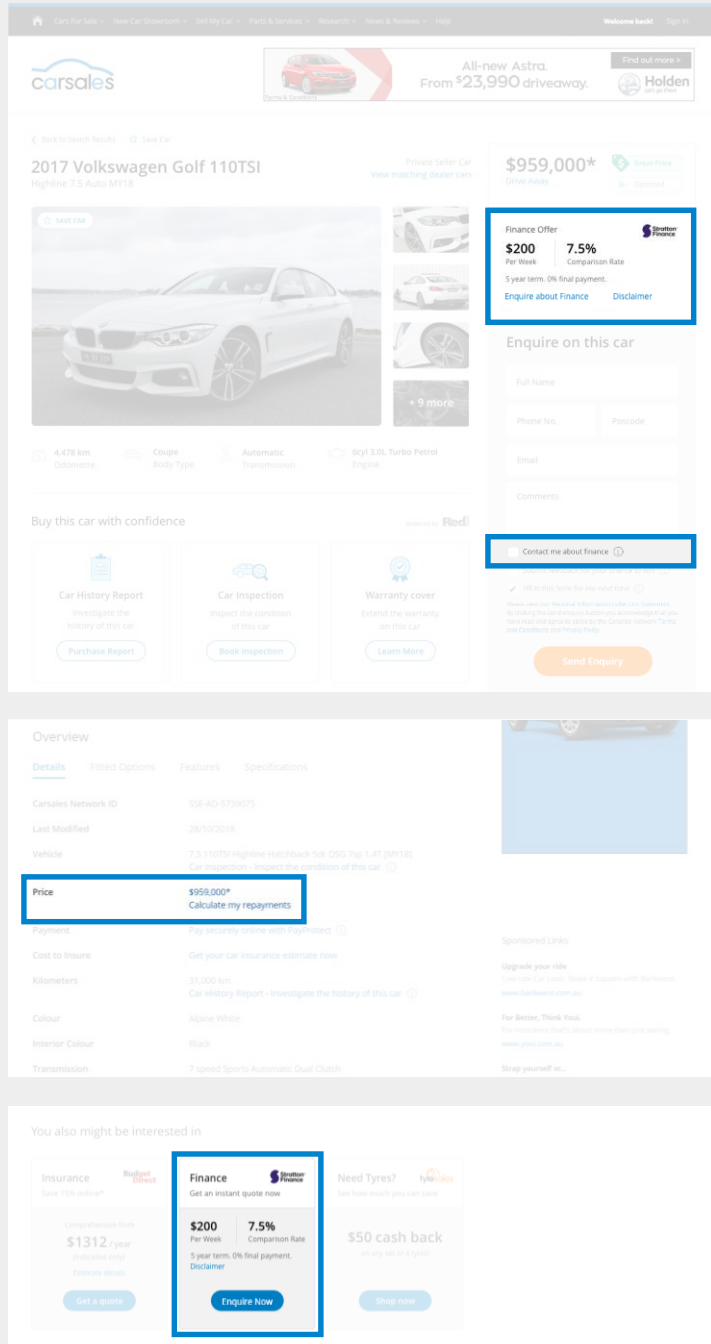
Cars for Sale | New Car Showroom | Sell My Car | Parts & Services | Research | News & Reviews | Help

Welcome back! Sign In

carsales

All-new Astra.
From $23,990 driveaway.
Find out more >
Holden

< Back to Search Results | Save Car

2017 Volkswagen Golf 110TSI
Highline 7.5 Auto MY18

Private Seller Car
View matching dealer cars

$959,000*
Drive Away

Great Price

SAVE CAR

+ 9 more

4,478 km
Odometer

Coupe
Body Type

Automatic
Transmission

6cyl 3.0L Turbo Petrol
Engine

Finance Offer
Stratton Finance

$200
Per Week

7.5%
Comparison Rate

5 year term. 0% final payment.

Enquire about Finance

Disclaimer

Enquire on this car

Full Name

Phone No.

Postcode

Email

Comments

Contact me about finance

Fill in this form for me next time

Send Enquiry

Buy this car with confidence

Car History Report
Investigate the history of this car
Purchase Report

Car Inspection
Inspect the condition of this car
Book Inspection

Warranty cover
Extend the warranty on this car
Learn More

Overview

Details | Fitted Options | Features | Specifications

Carsales Network ID | SSE-AD-5739075

Last Modified | 28/10/2018

Vehicle | 7.5 110TSI Highline Hatchback 5dr DSG 7sp 1.4T [MY18]
Car Inspection - Inspect the condition of this car

Price | $959,000*
Calculate my repayments

Payment | Pay securely online with PayProtect

Cost to Insure | Get your car insurance estimate now

Kilometers | 31,000 km
Car History Report - Investigate the history of this car

Colour | Alpine White

Interior Colour | Black

Transmission | 7 speed Sports Automatic Dual Clutch

Sponsored Links

Upgrade your ride

For Better, Think Youi.

Strap yourself in...

You also might be interested in

Insurance
Budget Direct
Save 15% online*
Comprehensive from
$1312 / year
Get a quote

Finance
Stratton Finance
Get an instant quote now
$200
Per Week
7.5%
Comparison Rate
5 year term. 0% final payment.
Disclaimer
Enquire Now

Need Tyres?
See how much you can save
$50 cash back
Shop now